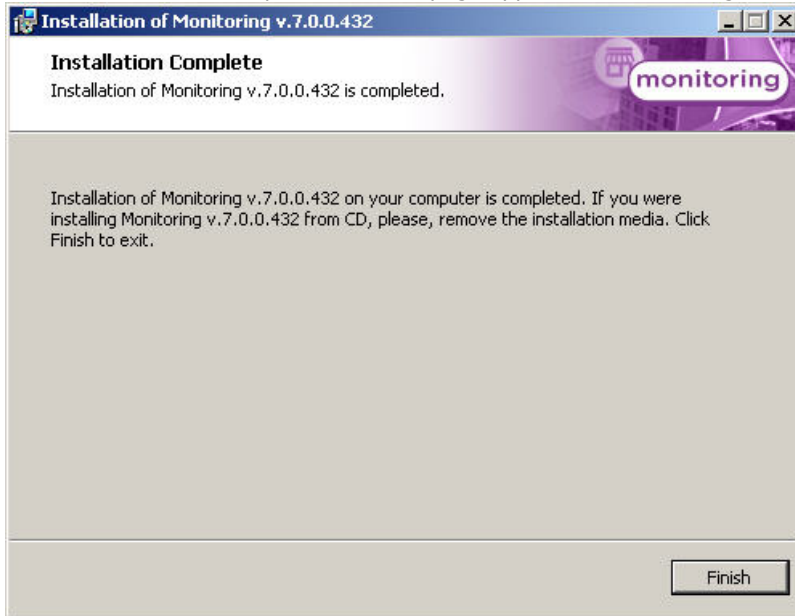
Installation of Monitoring v.7.0.0.432

Installation Complete
Installation of Monitoring v.7.0.0.432 is completed.

monitoring

Installation of Monitoring v.7.0.0.432 on your computer is completed. If you were installing Monitoring v.7.0.0.432 from CD, please, remove the installation media. Click Finish to exit.

Finish